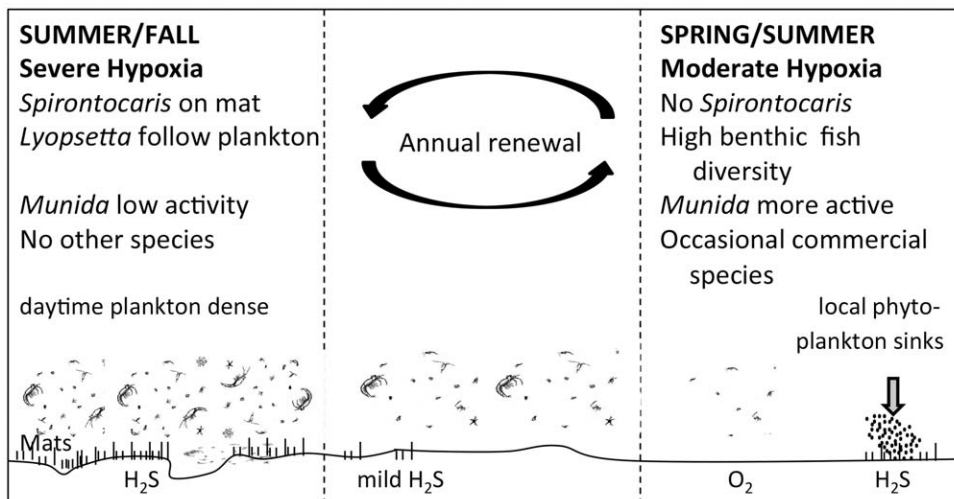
SUMMER/FALL
Severe Hypoxia
Spirontocaris on mat
Lyopsetta follow plankton

Munida low activity
No other species

daytime plankton dense

Mats

$H_2S$

Annual renewal

mild $H_2S$

SPRING/SUMMER
Moderate Hypoxia
No Spirontocaris
High benthic fish diversity
Munida more active
Occasional commercial species

local phytoplankton sinks

$O_2$

$H_2S$